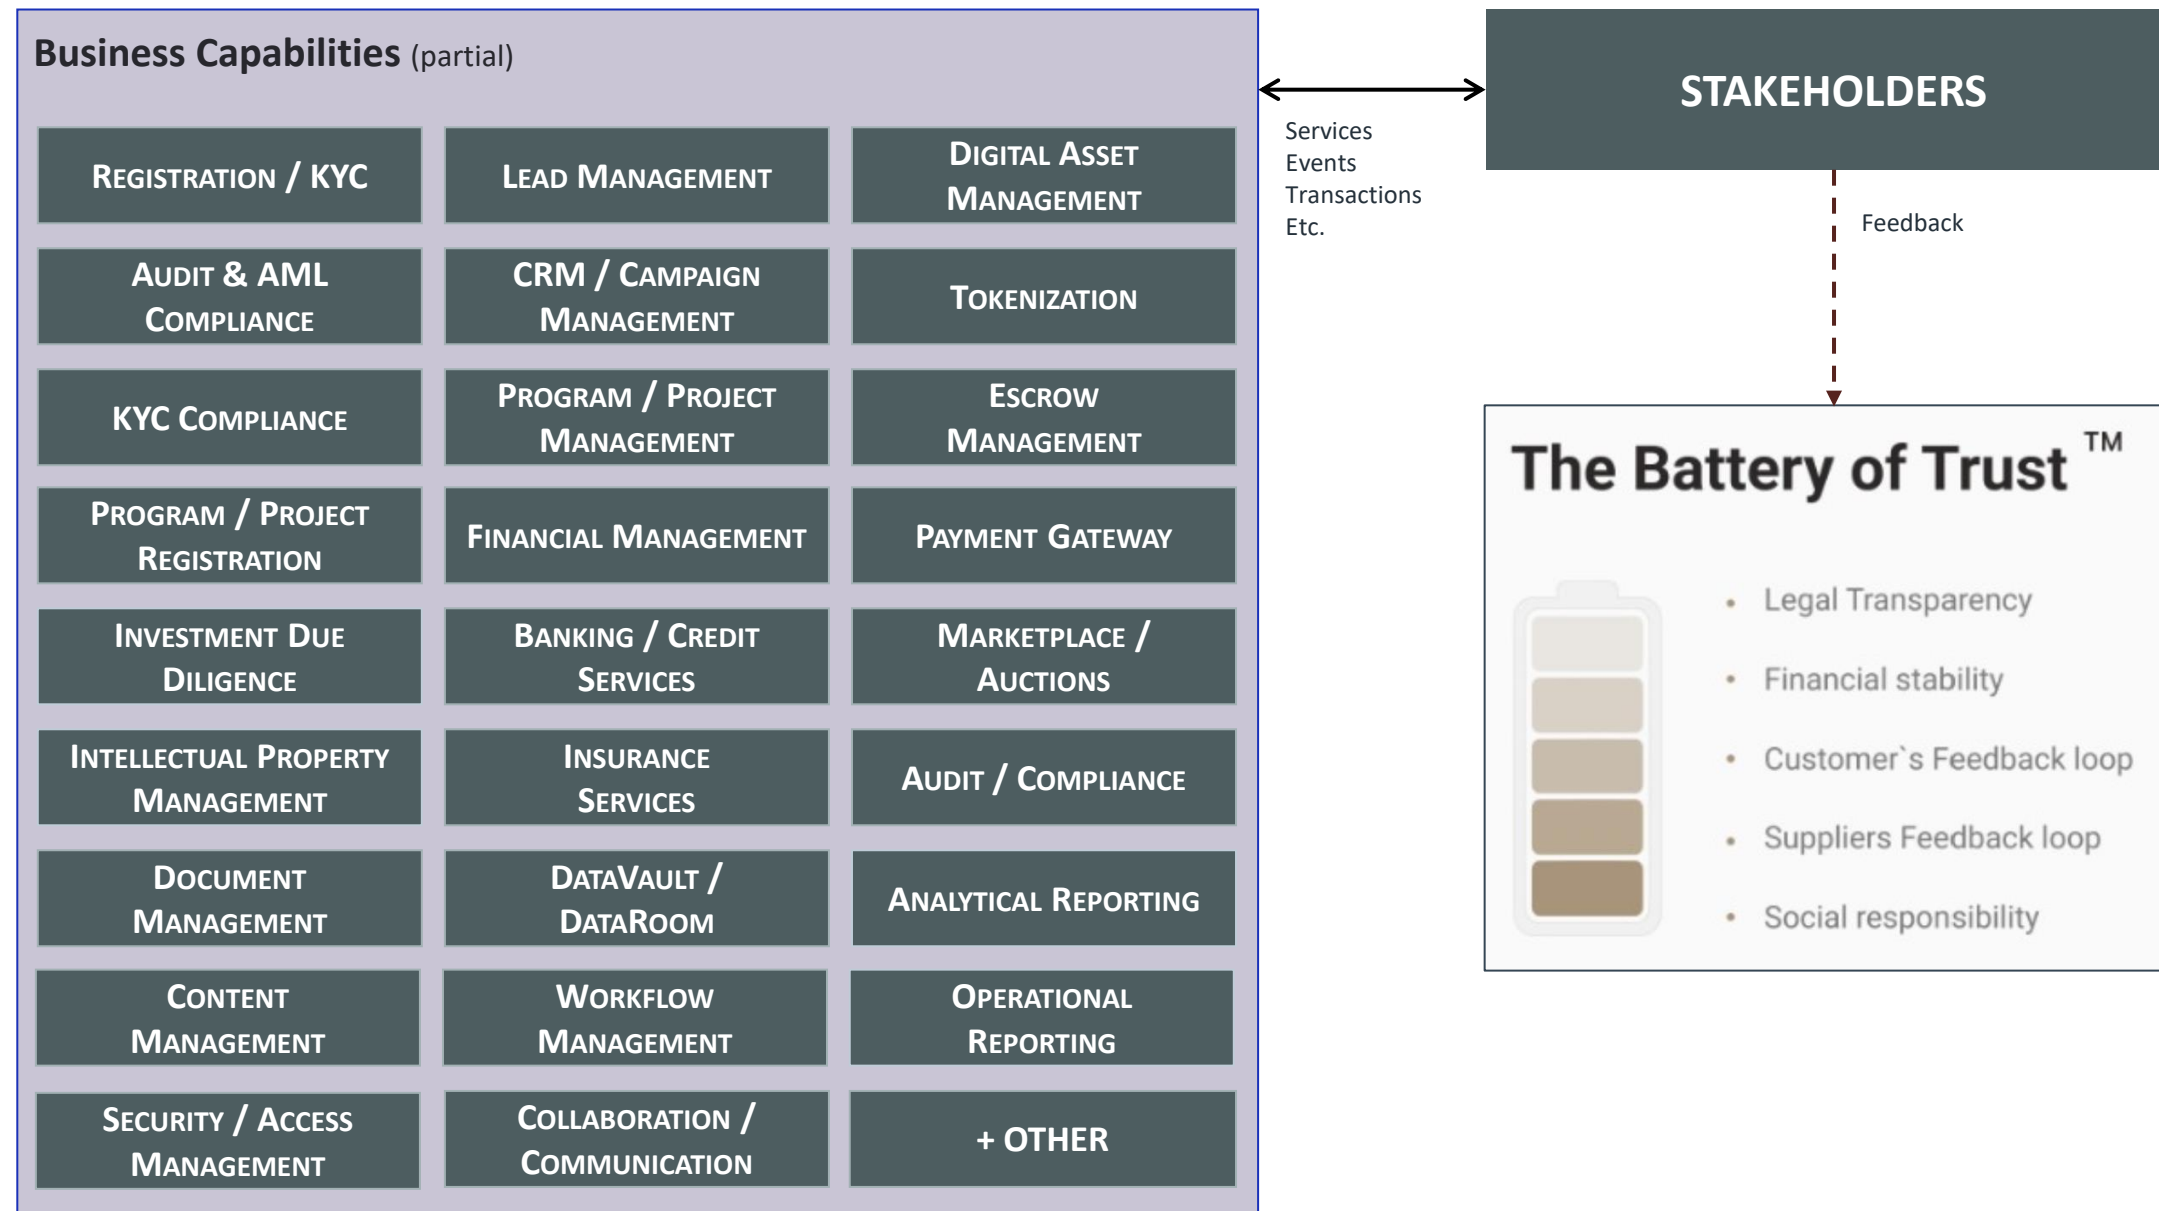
Business Capabilities (partial)

| | | |
|---|---|---|
| Registration / KYC | Lead Management | Digital Asset Management |
| Audit & AML Compliance | CRM / Campaign Management | Tokenization |
| KYC Compliance | Program / Project Management | Escrow Management |
| Program / Project Registration | Financial Management | Payment Gateway |
| Investment Due Diligence | Banking / Credit Services | Marketplace / Auctions |
| Intellectual Property Management | Insurance Services | Audit / Compliance |
| Document Management | DataVault / DataRoom | Analytical Reporting |
| Content Management | Workflow Management | Operational Reporting |
| Security / Access Management | Collaboration / Communication | + OTHER |

Services
Events
Transactions
Etc.

STAKEHOLDERS

Feedback

The Battery of Trust ™

• Legal Transparency
• Financial stability
• Customer`s Feedback loop
• Suppliers Feedback loop
• Social responsibility